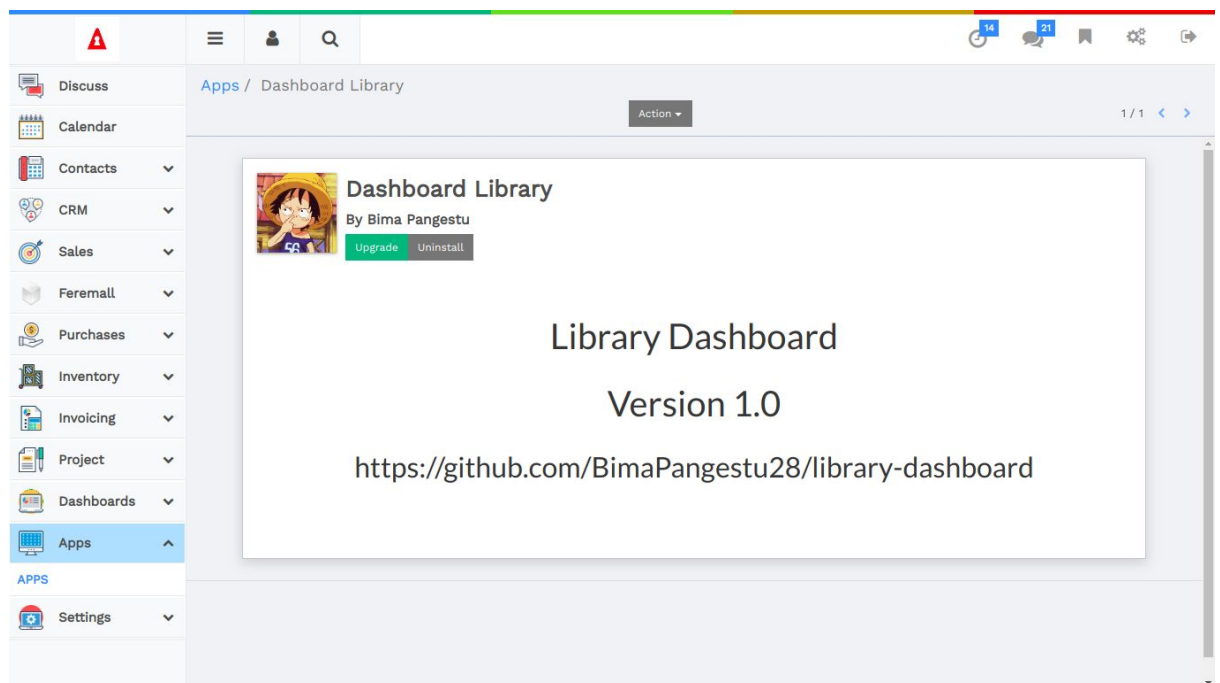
14
21

Discuss
Calendar
Contacts
CRM
Sales
Feremall
Purchases
Inventory
Invoicing
Project
Dashboards
Apps
APPS
Settings

Apps / Dashboard Library

Action

1 / 1

Dashboard Library
By Bima Pangestu
Upgrade Uninstall

Library Dashboard

Version 1.0

https://github.com/BimaPangestu28/library-dashboard